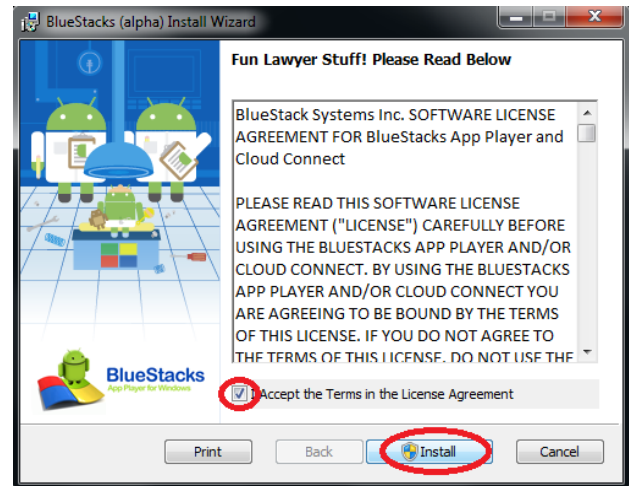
BlueStacks (alpha) Install Wizard

Fun Lawyer Stuff! Please Read Below

BlueStack Systems Inc. SOFTWARE LICENSE AGREEMENT FOR BlueStacks App Player and Cloud Connect

PLEASE READ THIS SOFTWARE LICENSE AGREEMENT ("LICENSE") CAREFULLY BEFORE USING THE BLUESTACKS APP PLAYER AND/OR CLOUD CONNECT. BY USING THE BLUESTACKS APP PLAYER AND/OR CLOUD CONNECT YOU ARE AGREEING TO BE BOUND BY THE TERMS OF THIS LICENSE. IF YOU DO NOT AGREE TO THE TERMS OF THIS LICENSE, DO NOT USE THE

BlueStacks
App Player for Windows

I Accept the Terms in the License Agreement

Print

Back

Install

Cancel